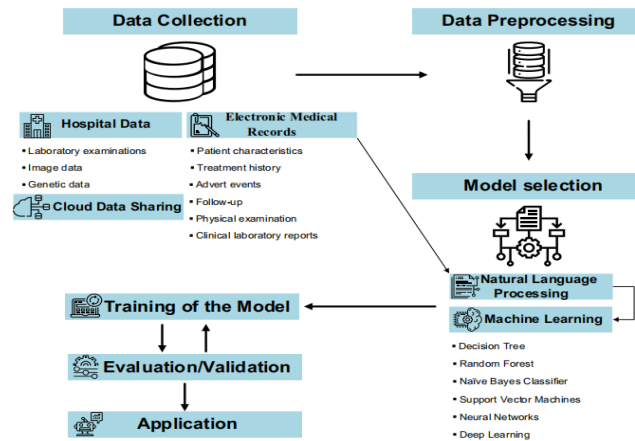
Data Collection

Data Preprocessing

Hospital Data

- Laboratory examinations
- Image data
- Genetic data

Electronic Medical Records

- Patient characteristics
- Treatment history
- Advert events
- Follow-up
- Physical examination
- Clinical laboratory reports

Cloud Data Sharing

Model selection

Natural Language Processing

Machine Learning

- Decision Tree
- Random Forest
- Naïve Bayes Classifier
- Support Vector Machines
- Neural Networks
- Deep Learning

Training of the Model

Evaluation/Validation

Application